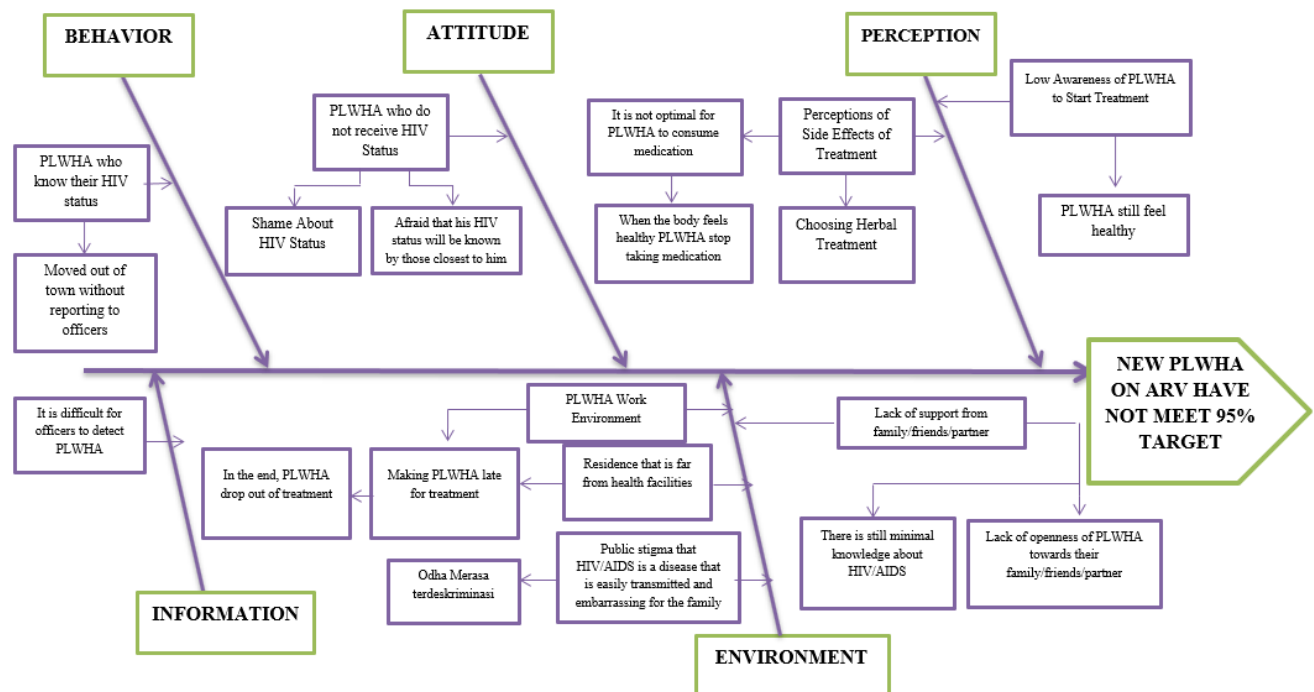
BEHAVIOR

ATTITUDE

PERCEPTION

PLWHA who know their HIV status

Moved out of town without reporting to officers

PLWHA who do not receive HIV Status

Shame About HIV Status

Afraid that his HIV status will be known by those closest to him

It is not optimal for PLWHA to consume medication

When the body feels healthy PLWHA stop taking medication

Perceptions of Side Effects of Treatment

Choosing Herbal Treatment

Low Awareness of PLWHA to Start Treatment

PLWHA still feel healthy

NEW PLWHA ON ARV HAVE NOT MEET 95% TARGET

It is difficult for officers to detect PLWHA

In the end, PLWHA drop out of treatment

Making PLWHA late for treatment

PLWHA Work Environment

Residence that is far from health facilities

Public stigma that HIV/AIDS is a disease that is easily transmitted and embarrassing for the family

Odha Merasa terdeskriminasi

Lack of support from family/friends/partner

There is still minimal knowledge about HIV/AIDS

Lack of openness of PLWHA towards their family/friends/partner

INFORMATION

ENVIRONMENT